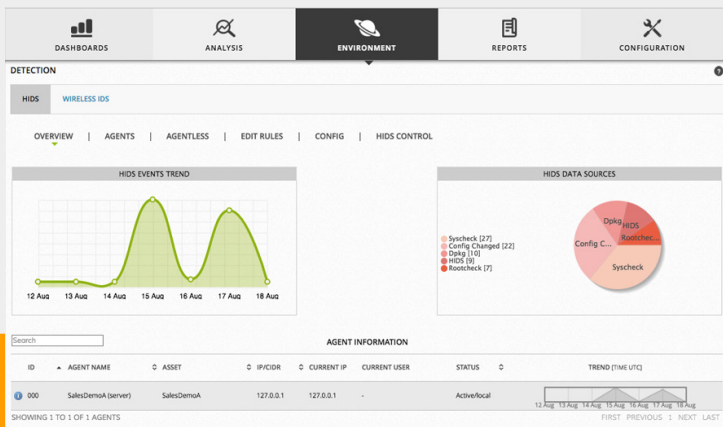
DASHBOARDS | ANALYSIS | ENVIRONMENT | REPORTS | CONFIGURATION

DETECTION

HIDS | WIRELESS IDS

OVERVIEW | AGENTS | AGENTLESS | EDIT RULES | CONFIG | HIDS CONTROL

HIDS EVENTS TREND

12 Aug 13 Aug 14 Aug 15 Aug 16 Aug 17 Aug 18 Aug

HIDS DATA SOURCES

Syscheck [27]
Config Changed [22]
Dpkg [10]
HIDS [9]
Rootcheck [7]

Dpkg
HIDS
Rootchec...
Config C...
Syscheck

Search

AGENT INFORMATION

| ID | AGENT NAME | ASSET | IP/CIDR | CURRENT IP | CURRENT USER | STATUS | TREND [TIME UTC] |
|---|---|---|---|---|---|---|---|
| 000 | SalesDemoA (server) | SalesDemoA | 127.0.0.1 | 127.0.0.1 | - | Active/local | 12 Aug 13 Aug 14 Aug 15 Aug 16 Aug 17 Aug 18 Aug |

SHOWING 1 TO 1 OF 1 AGENTS

FIRST PREVIOUS 1 NEXT LAST